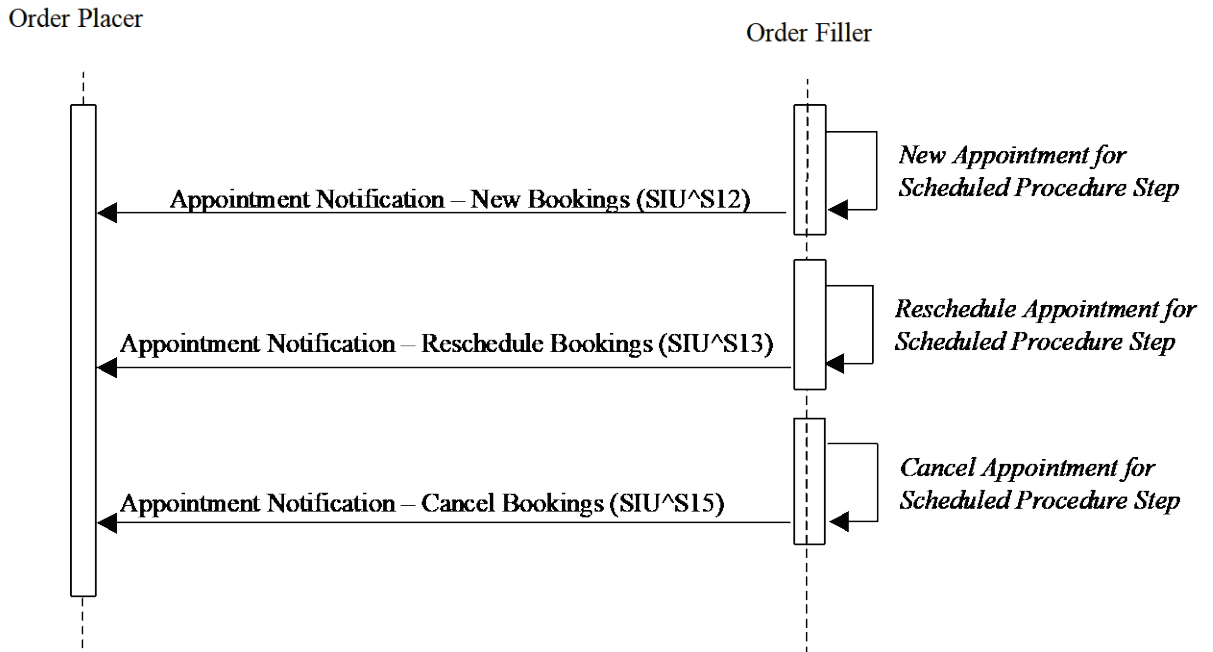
Order Placer

Order Filler

New Appointment for Scheduled Procedure Step

Appointment Notification – New Bookings (SIU^S12)

Reschedule Appointment for Scheduled Procedure Step

Appointment Notification – Reschedule Bookings (SIU^S13)

Cancel Appointment for Scheduled Procedure Step

Appointment Notification – Cancel Bookings (SIU^S15)